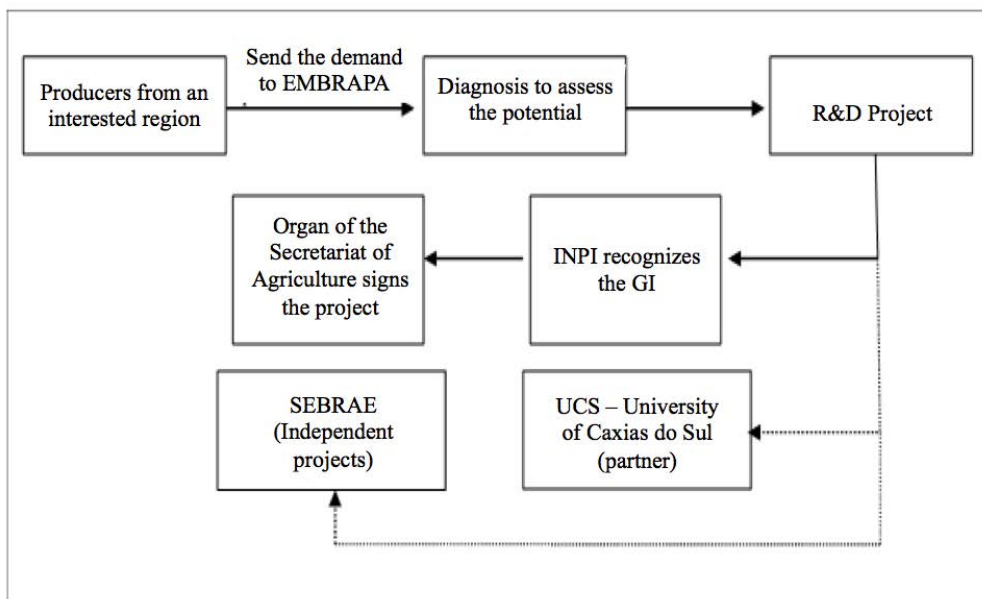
Producers from an interested region

Send the demand to EMBRAPA

Diagnosis to assess the potential

R&D Project

Organ of the Secretariat of Agriculture signs the project

INPI recognizes the GI

SEBRAE (Independent projects)

UCS – University of Caxias do Sul (partner)